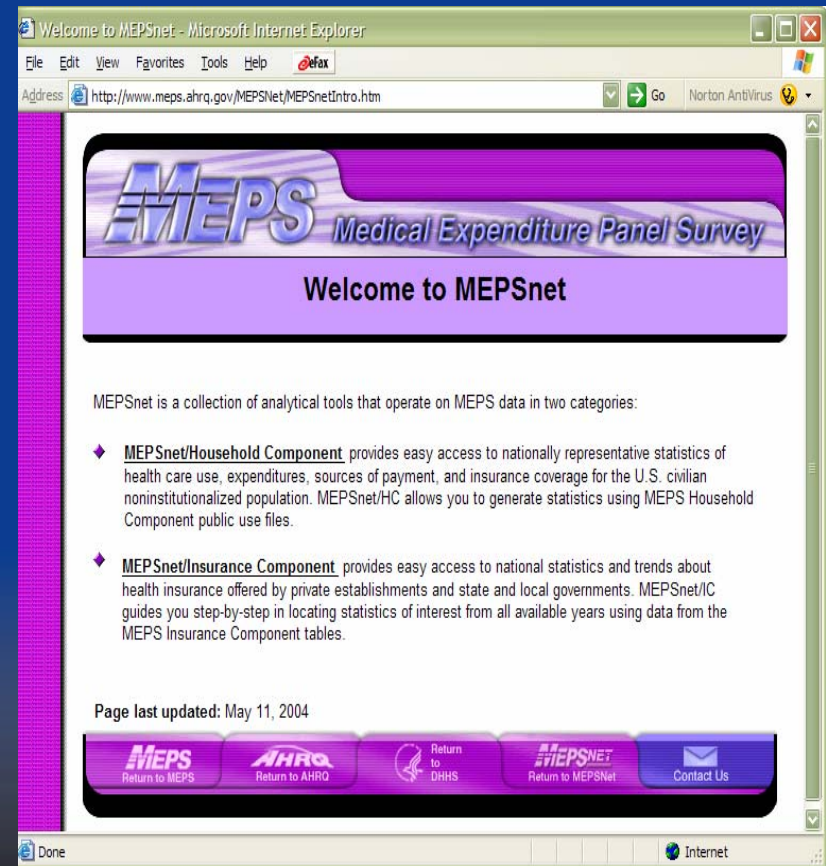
Welcome to MEPSnet - Microsoft Internet Explorer

File Edit View Favorites Tools Help eFax

Address http://www.meps.ahrq.gov/MEPSNet/MEPSnetIntro.htm Go Norton AntiVirus

MEPS Medical Expenditure Panel Survey

Welcome to MEPSnet

MEPSnet is a collection of analytical tools that operate on MEPS data in two categories:

MEPSnet/Household Component provides easy access to nationally representative statistics of health care use, expenditures, sources of payment, and insurance coverage for the U.S. civilian noninstitutionalized population. MEPSnet/HC allows you to generate statistics using MEPS Household Component public use files.

MEPSnet/Insurance Component provides easy access to national statistics and trends about health insurance offered by private establishments and state and local governments. MEPSnet/IC guides you step-by-step in locating statistics of interest from all available years using data from the MEPS Insurance Component tables.

Page last updated: May 11, 2004

MEPS Return to MEPS
AHRQ Return to AHRQ
Return to DHHS
MEPSNET Return to MEPSNet
Contact Us

Done Internet